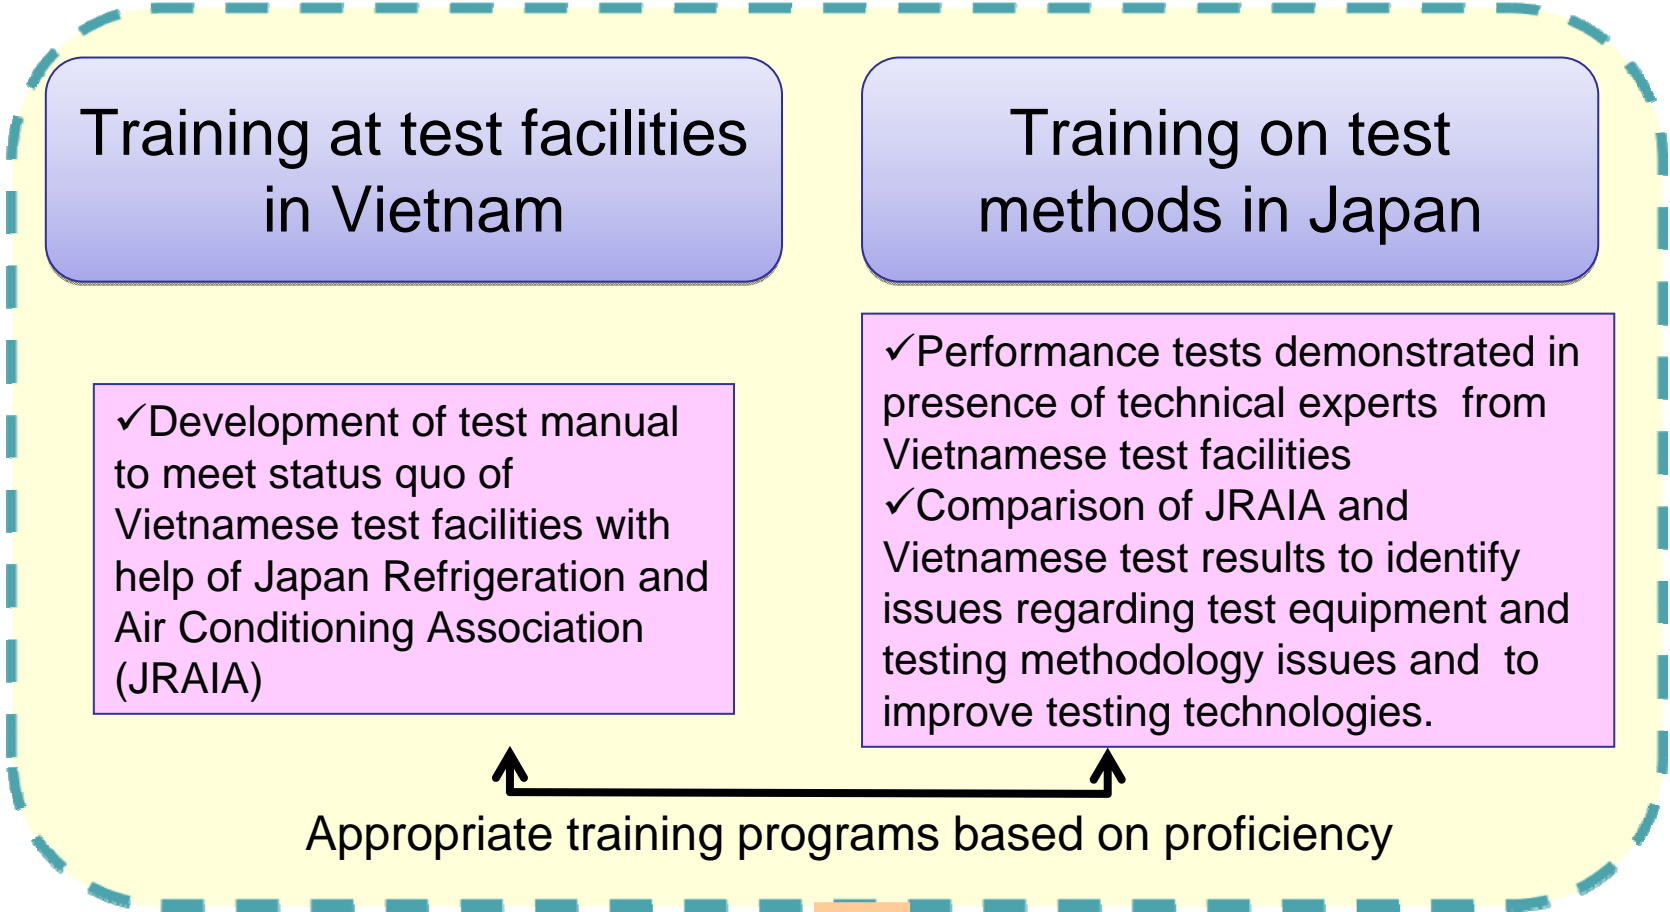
Training at test facilities in Vietnam

Training on test methods in Japan

✓Development of test manual to meet status quo of Vietnamese test facilities with help of Japan Refrigeration and Air Conditioning Association (JRAIA)

✓Performance tests demonstrated in presence of technical experts from Vietnamese test facilities
✓Comparison of JRAIA and Vietnamese test results to identify issues regarding test equipment and testing methodology issues and to improve testing technologies.

Appropriate training programs based on proficiency